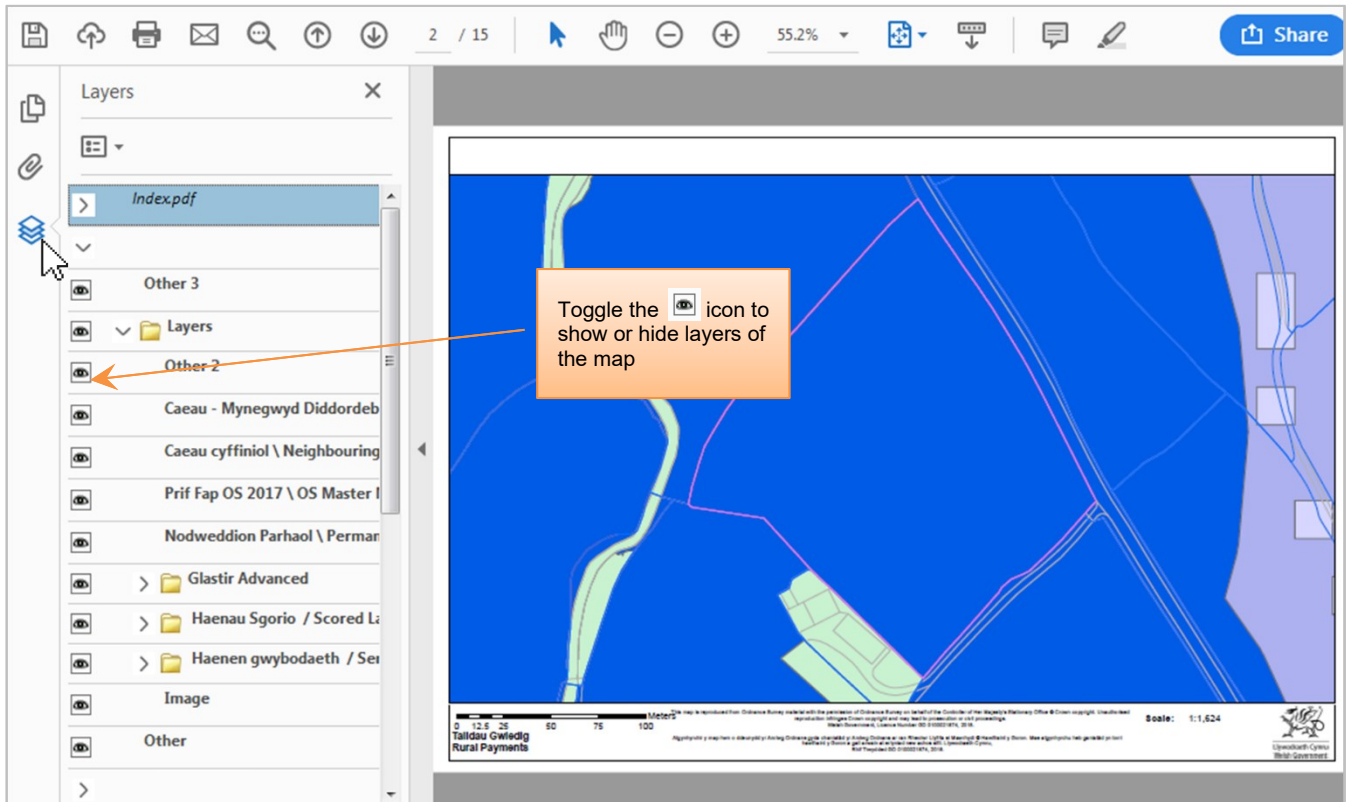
2 / 15

55.2%

Share

Layers

Index.pdf

Other 3

Layers

Other 2

Caeau - Mynegwyd Diddordeb

Caeau cyffiniol \ Neighbouring

Prif Fap OS 2017 \ OS Master I

Nodweddion Parhaol \ Perman

Glastir Advanced

Haenau Sgorio / Scored La

Haenen gwybodaeth / Ser

Image

Other

Toggle the icon to show or hide layers of the map

0 12.5 25 50 75 100 Meters

Taliadau Gwledig
Rural Payments

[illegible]

Scale: 1:1,624

Llywodraeth Cymru
Welsh Government